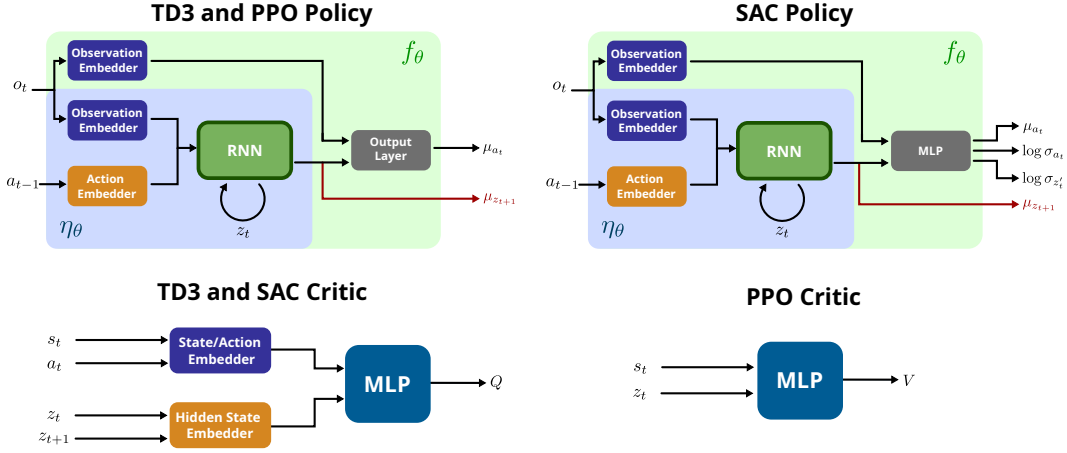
TD3 and PPO Policy

$f_\theta$

$o_t$

Observation Embedder

Observation Embedder

RNN

Output Layer

$\mu_{a_t}$

$a_{t-1}$

Action Embedder

$\mu_{z_{t+1}}$

$z_t$

$\eta_\theta$

SAC Policy

$f_\theta$

$o_t$

Observation Embedder

Observation Embedder

RNN

MLP

$\mu_{a_t}$

$\log \sigma_{a_t}$

$\log \sigma_{z_t'}$

$a_{t-1}$

Action Embedder

$\mu_{z_{t+1}}$

$z_t$

$\eta_\theta$

TD3 and SAC Critic

$s_t$

$a_t$

State/Action Embedder

MLP

$Q$

$z_t$

$z_{t+1}$

Hidden State Embedder

PPO Critic

$s_t$

$z_t$

MLP

$V$